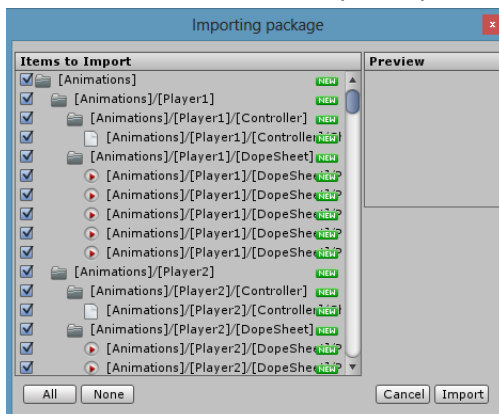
Importing package

Items to Import

Preview

[Animations] NEW

[Animations]/[Player1] NEW

[Animations]/[Player1]/[Controller] NEW

[Animations]/[Player1]/[Controller NEW

[Animations]/[Player1]/[DopeSheet] NEW

[Animations]/[Player1]/[DopeShe NEW

[Animations]/[Player1]/[DopeShe NEW

[Animations]/[Player1]/[DopeShe NEW

[Animations]/[Player1]/[DopeShe NEW

[Animations]/[Player1]/[DopeShe NEW

[Animations]/[Player2] NEW

[Animations]/[Player2]/[Controller] NEW

[Animations]/[Player2]/[Controller NEW

[Animations]/[Player2]/[DopeSheet] NEW

[Animations]/[Player2]/[DopeShe NEW

[Animations]/[Player2]/[DopeShe NEW

All None

Cancel Import